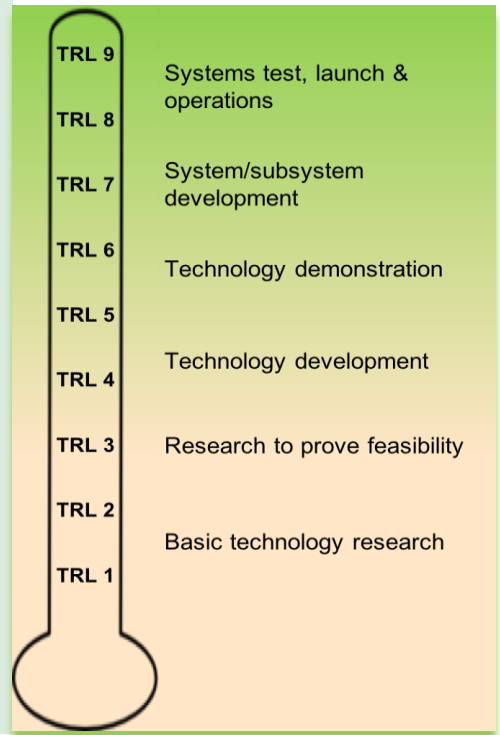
TRL 9

Systems test, launch & operations

TRL 8

System/subsystem development

TRL 7

TRL 6

Technology demonstration

TRL 5

Technology development

TRL 4

TRL 3

Research to prove feasibility

TRL 2

Basic technology research

TRL 1